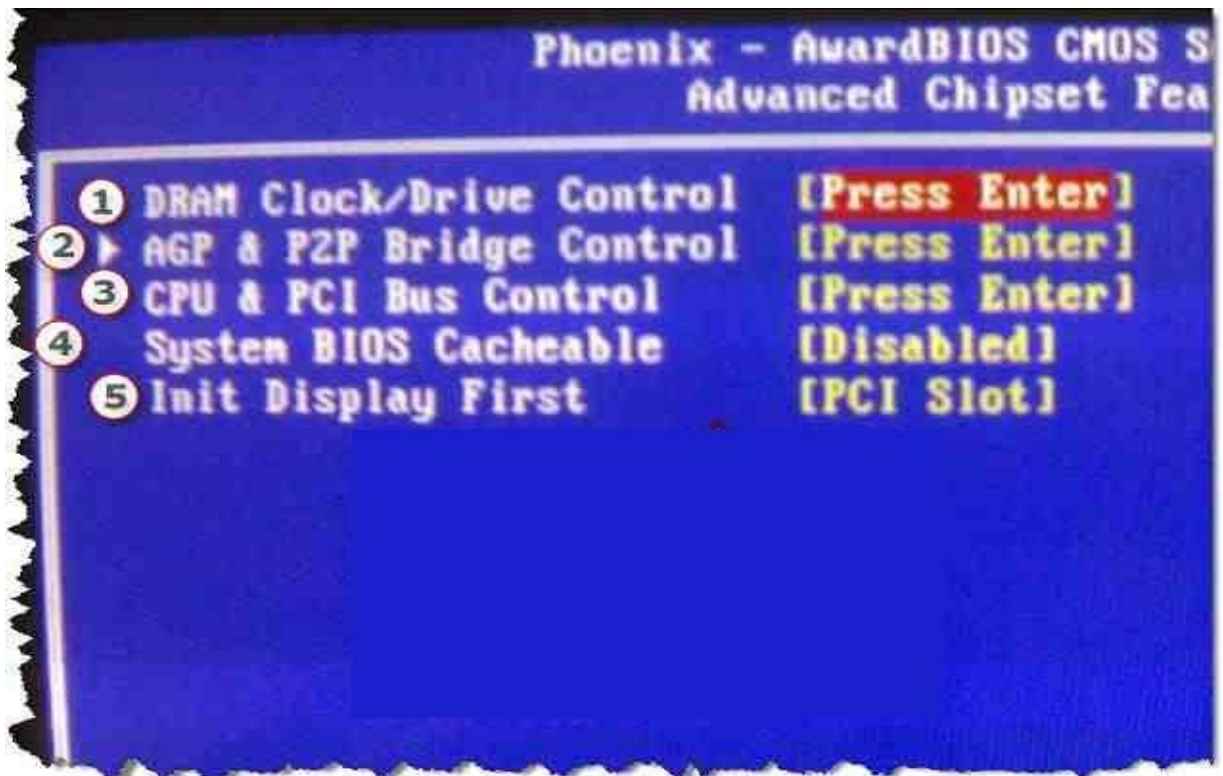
Phoenix - AwardBIOS CMOS S
Advanced Chipset Fea

| | | |
|---|---|---|
| 1 | DRAM Clock/Drive Control | [Press Enter] |
| 2 | AGP & P2P Bridge Control | [Press Enter] |
| 3 | CPU & PCI Bus Control | [Press Enter] |
| 4 | System BIOS Cacheable | [Disabled] |
| 5 | Init Display First | [PCI Slot] |